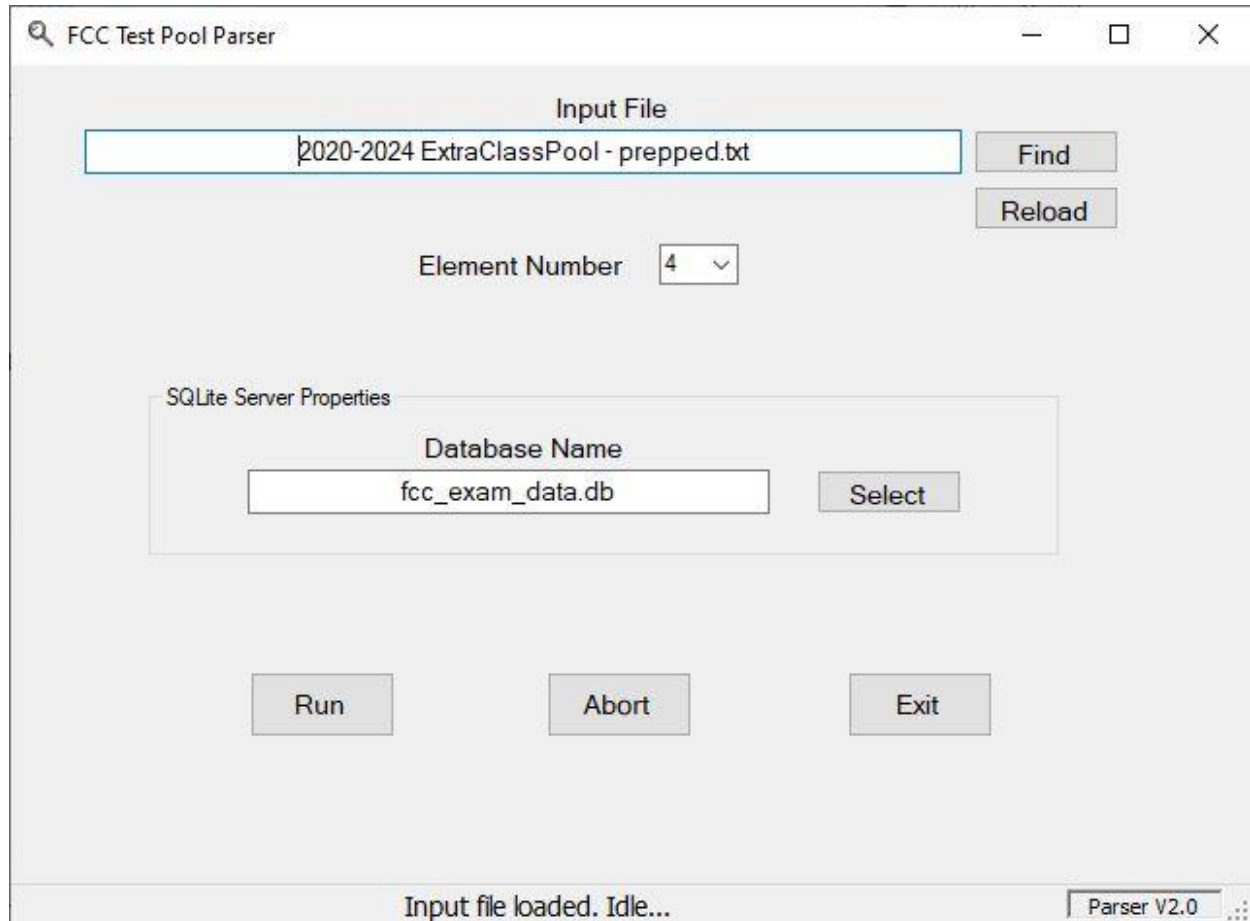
FCC Test Pool Parser

Input File

2020-2024 ExtraClassPool - prepped.txt

Find

Reload

Element Number 4

SQLite Server Properties

Database Name

fcc_exam_data.db

Select

Run

Abort

Exit

Input file loaded. Idle...

Parser V2.0